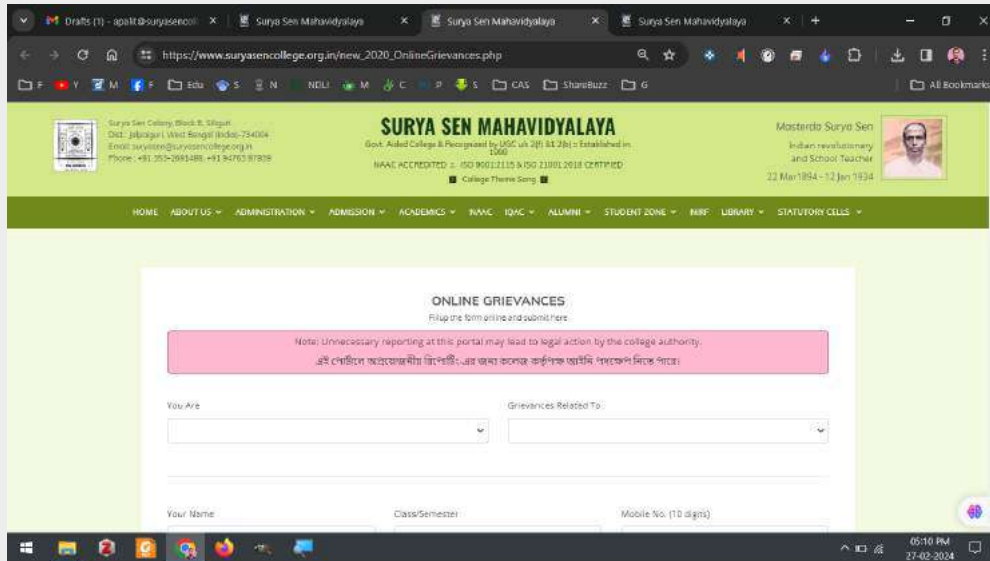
Drafts (1) - apalit@suryasencoll ×
Surya Sen Mahavidyalaya ×
Surya Sen Mahavidyalaya ×
Surya Sen Mahavidyalaya ×
+

https://www.suryasencollege.org.in/new_2020_OnlineGrievances.php

F Y M F Edu S N NDLI M C P S CAS ShareBuzz G All Bookmarks

Surya Sen Colony, Block B, Siliguri
Dist: Jalpaiguri, West Bengal (India)-734004
Email: suryasen@suryasencollege.org.in
Phone: +91 353-2691488, +91 94763 97809

SURYA SEN MAHAVIDYALAYA
Govt. Aided College & Recognised by UGC u/s 2(f) & 12(b) :: Established in 1990
NAAC ACCREDITED :: ISO 9001:2015 & ISO 21001:2018 CERTIFIED
College Theme Song

Masterda Surya Sen
Indian revolutionary and School Teacher
22 Mar 1894 - 12 Jan 1934

HOME ABOUT US ADMINISTRATION ADMISSION ACADEMICS NAAC IQAC ALUMNI STUDENT ZONE NIRF LIBRARY STATUTORY CELLS

ONLINE GRIEVANCES
Fillup the form online and submit here

Note: Unnecessary reporting at this portal may lead to legal action by the college authority.
এই পোর্টালে অপ্রয়োজনীয় রিপোর্টিং-এর জন্য কলেজ কর্তৃপক্ষ আইনি পদক্ষেপ নিতে পারে।

You Are

Grievances Related To

Your Name

Class/Semester

Mobile No. (10 digits)

05:10 PM
27-02-2024